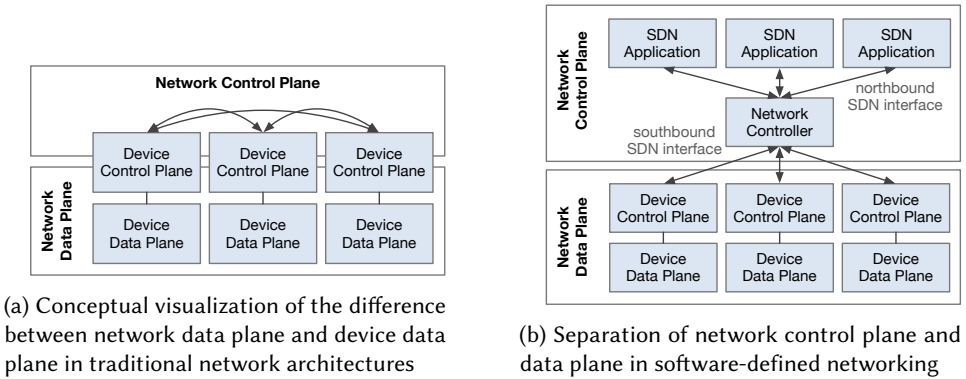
Network Control Plane

Device Control Plane

Device Control Plane

Device Control Plane

Network Data Plane

Device Data Plane

Device Data Plane

Device Data Plane

(a) Conceptual visualization of the difference between network data plane and device data plane in traditional network architectures

Network Control Plane

SDN Application

SDN Application

SDN Application

northbound SDN interface

Network Controller

southbound SDN interface

Network Data Plane

Device Control Plane

Device Control Plane

Device Control Plane

Device Data Plane

Device Data Plane

Device Data Plane

(b) Separation of network control plane and data plane in software-defined networking